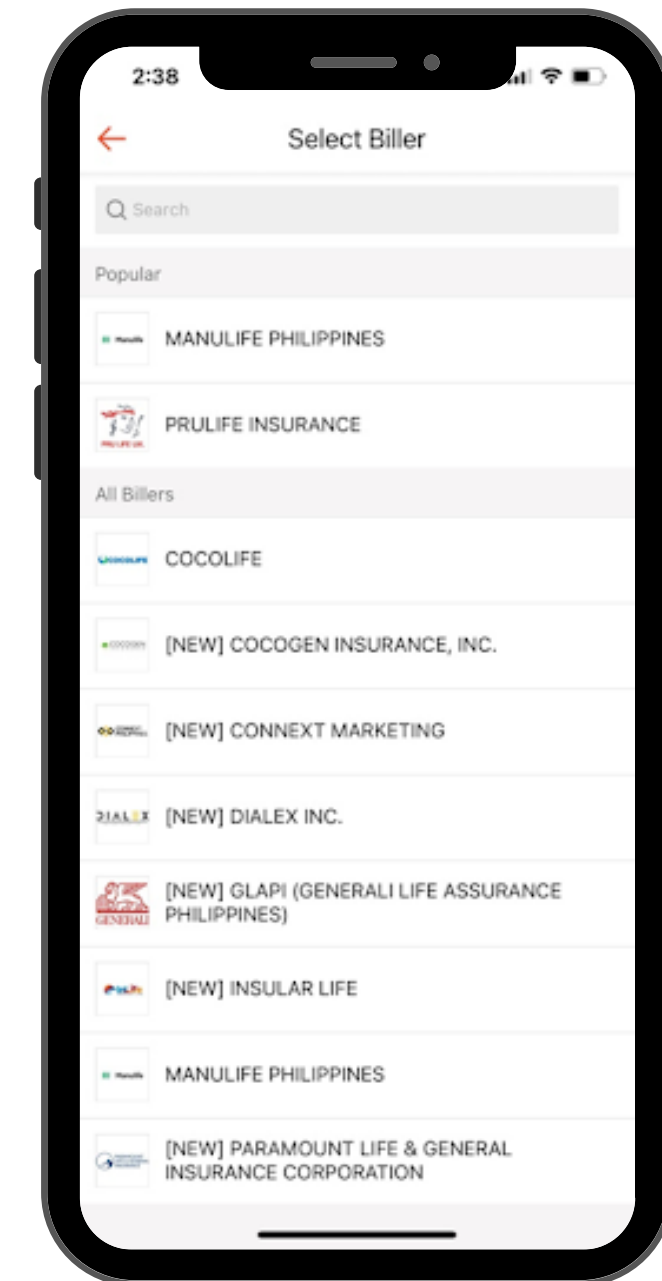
2:38

Select Biller

Search

Popular

Manulife MANULIFE PHILIPPINES

PRU LIFE UK PRULIFE INSURANCE

All Billers

COCOLIFE COCOLIFE

COCOGEN [NEW] COCOGEN INSURANCE, INC.

[NEW] CONNEXT MARKETING

DIALEX [NEW] DIALEX INC.

GENERALI [NEW] GLAPI (GENERALI LIFE ASSURANCE PHILIPPINES)

[NEW] INSULAR LIFE

Manulife MANULIFE PHILIPPINES

[NEW] PARAMOUNT LIFE & GENERAL INSURANCE CORPORATION